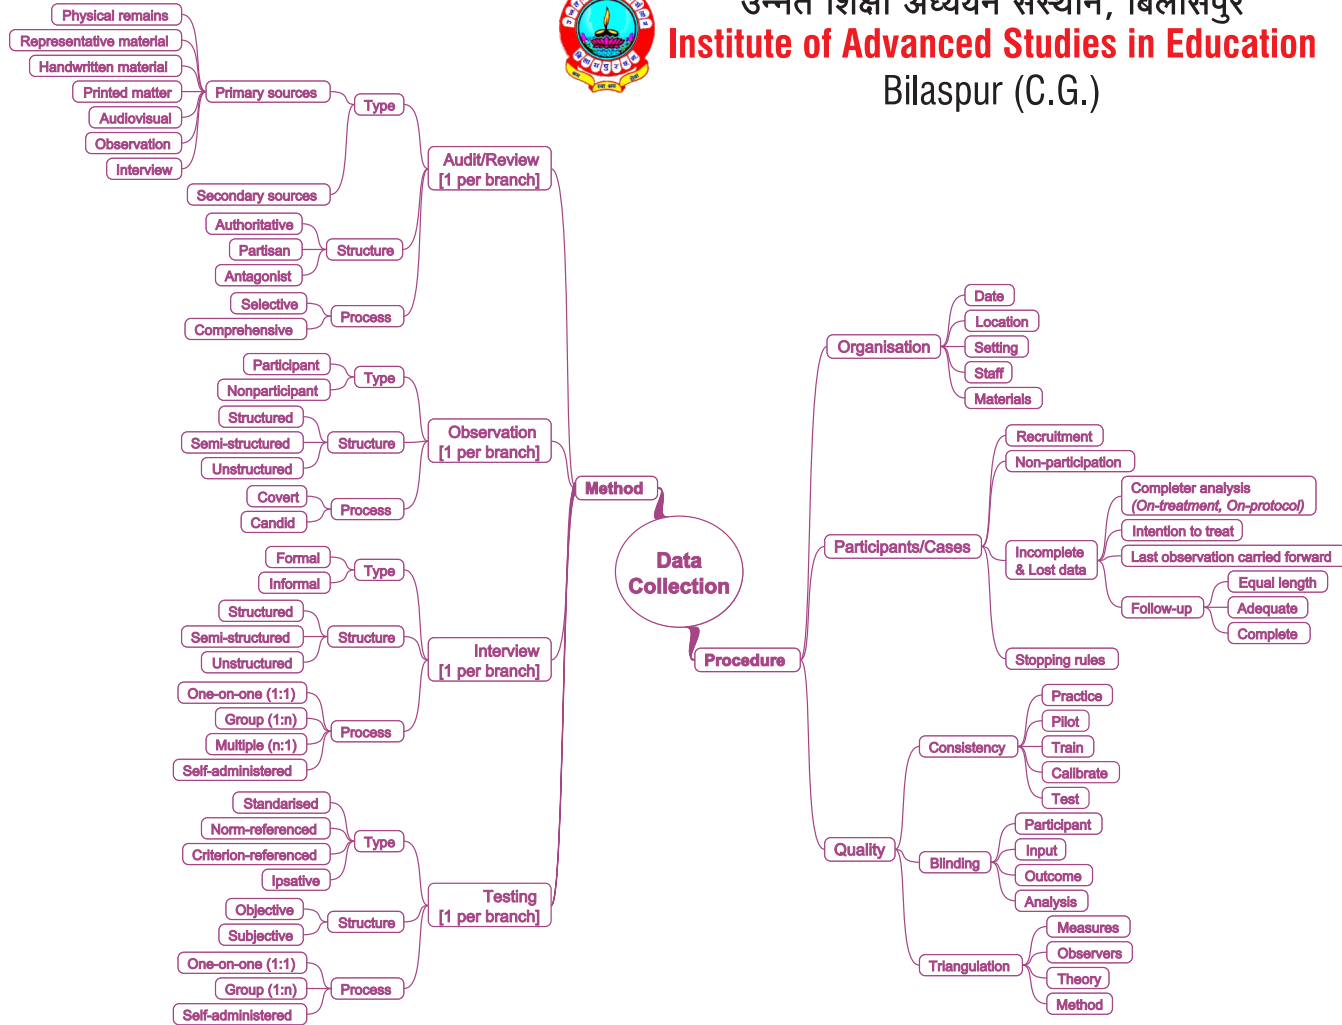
उन्नत शिक्षा अध्ययन संस्थान, बिलासपुर
Institute of Advanced Studies in Education
Bilaspur (C.G.)

Data Collection

Method

Audit/Review [1 per branch]
Type
Primary sources
Physical remains
Representative material
Handwritten material
Printed matter
Audiovisual
Observation
Interview
Secondary sources
Structure
Authoritative
Partisan
Antagonist
Process
Selective
Comprehensive

Observation [1 per branch]
Type
Participant
Nonparticipant
Structure
Structured
Semi-structured
Unstructured
Process
Covert
Candid

Interview [1 per branch]
Type
Formal
Informal
Structure
Structured
Semi-structured
Unstructured
Process
One-on-one (1:1)
Group (1:n)
Multiple (n:1)
Self-administered

Testing [1 per branch]
Type
Standarised
Norm-referenced
Criterion-referenced
Ipsative
Structure
Objective
Subjective
Process
One-on-one (1:1)
Group (1:n)
Self-administered

Procedure

Organisation
Date
Location
Setting
Staff
Materials

Participants/Cases
Recruitment
Non-participation
Incomplete & Lost data
Completer analysis (On-treatment, On-protocol)
Intention to treat
Last observation carried forward
Follow-up
Equal length
Adequate
Complete
Stopping rules

Quality
Consistency
Practice
Pilot
Train
Calibrate
Test
Blinding
Participant
Input
Outcome
Analysis
Triangulation
Measures
Observers
Theory
Method